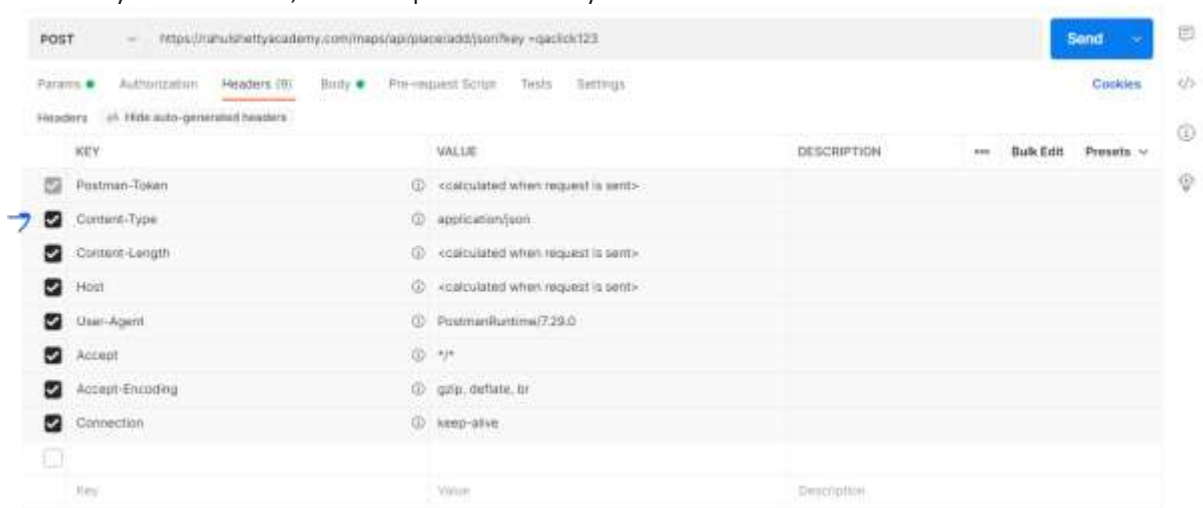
POST https://rahulshettyacademy.com/maps/api/place/add/json?key =qaclick123

Send

Params ● Authorization Headers (9) Body ● Pre-request Script Tests Settings

Cookies

Headers Hide auto-generated headers

| | KEY | VALUE | DESCRIPTION | ••• Bulk Edit Presets |
|---|---|---|---|---|
| ☑ | Postman-Token | <calculated when request is sent> | | |
| ☑ | Content-Type | application/json | | |
| ☑ | Content-Length | <calculated when request is sent> | | |
| ☑ | Host | <calculated when request is sent> | | |
| ☑ | User-Agent | PostmanRuntime/7.29.0 | | |
| ☑ | Accept | */* | | |
| ☑ | Accept-Encoding | gzip, deflate, br | | |
| ☑ | Connection | keep-alive | | |
| ☐ | | | | |
| | Key | Value | Description | |